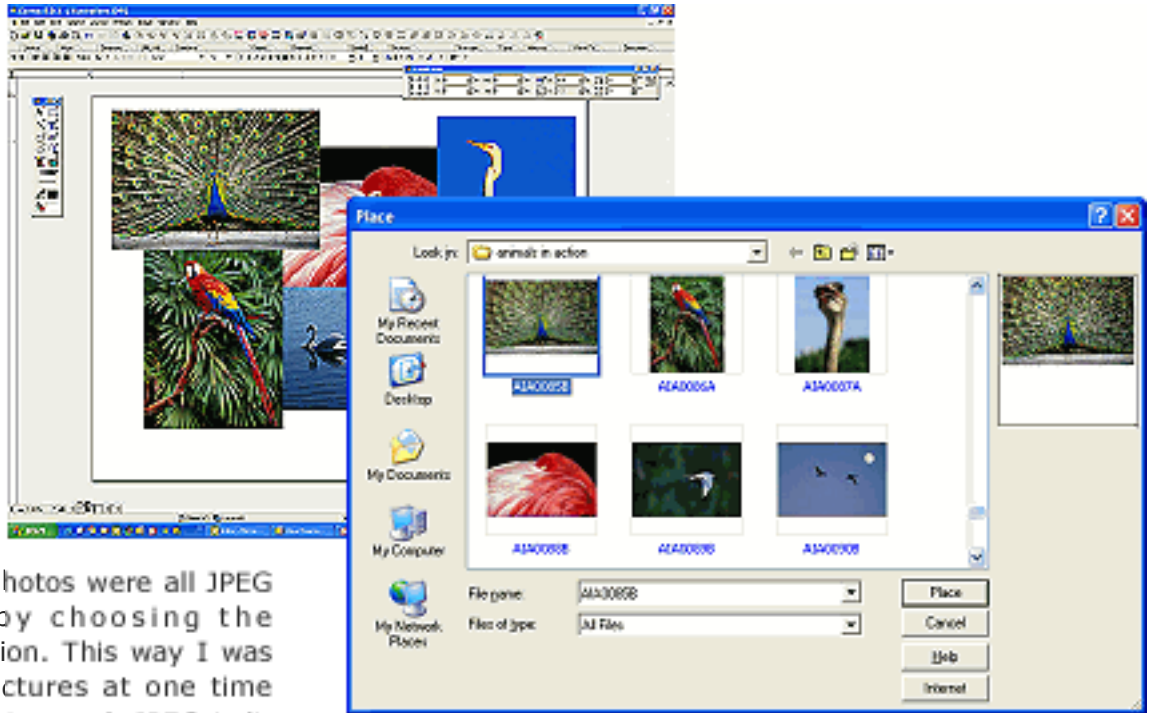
Place

Look in: animals in action

My Recent Documents

Desktop

My Documents

My Computer

My Network Places

AIA0085B

AIA0086A

AIA0087A

AIA0088B

AIA0089B

AIA0090B

File name: AIA0085B

Files of type: All Files

Place

Cancel

Help

Internet

hotos were all JPEG by choosing the ion. This way I was ctures at one time